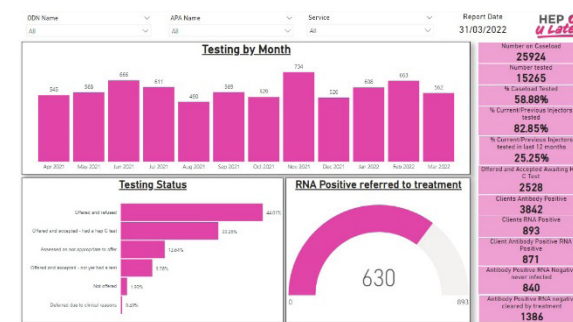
ODN Name
All

APA Name
All

Service
All

Report Date
31/03/2022

HEP C
U Later

Testing by Month

| Apr 2021 | May 2021 | Jun 2021 | Jul 2021 | Aug 2021 | Sep 2021 | Oct 2021 | Nov 2021 | Dec 2021 | Jan 2022 | Feb 2022 | Mar 2022 |
|---|---|---|---|---|---|---|---|---|---|---|---|
| 545 | 565 | 666 | 611 | 490 | 585 | 526 | 734 | 526 | 636 | 663 | 592 |

Testing Status

Offered and refused 44.01%
Offered and accepted - had a hep C test 23.28%
Assessed as not appropriate to offer 12.64%
Offered and accepted - not yet had a test 5.73%
Not offered 1.30%
Deferred due to clinical reasons 0.05%

RNA Positive referred to treatment

630
0
893

Number on Caseload
25924
Number tested
15265
% Caseload Tested
58.88%
% Current/Previous Injectors tested
82.85%
% Current/Previous Injectors tested in last 12 months
25.25%
Offered and Accepted Awaiting Hep C Test
2528
Clients Antibody Positive
3842
Clients RNA Positive
893
Client Antibody Positive RNA Positive
871
Antibody Positive RNA Negative - never infected
840
Antibody Positive RNA Negative - cleared by treatment
1386